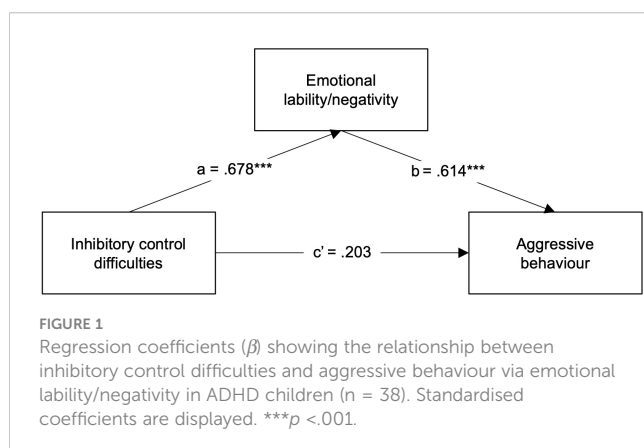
Emotional lability/negativity

a = .678***

b = .614***

Inhibitory control difficulties

c' = .203

Aggressive behaviour

FIGURE 1

Regression coefficients ($\beta$) showing the relationship between inhibitory control difficulties and aggressive behaviour via emotional lability/negativity in ADHD children (n = 38). Standardised coefficients are displayed. ***$p$ <.001.